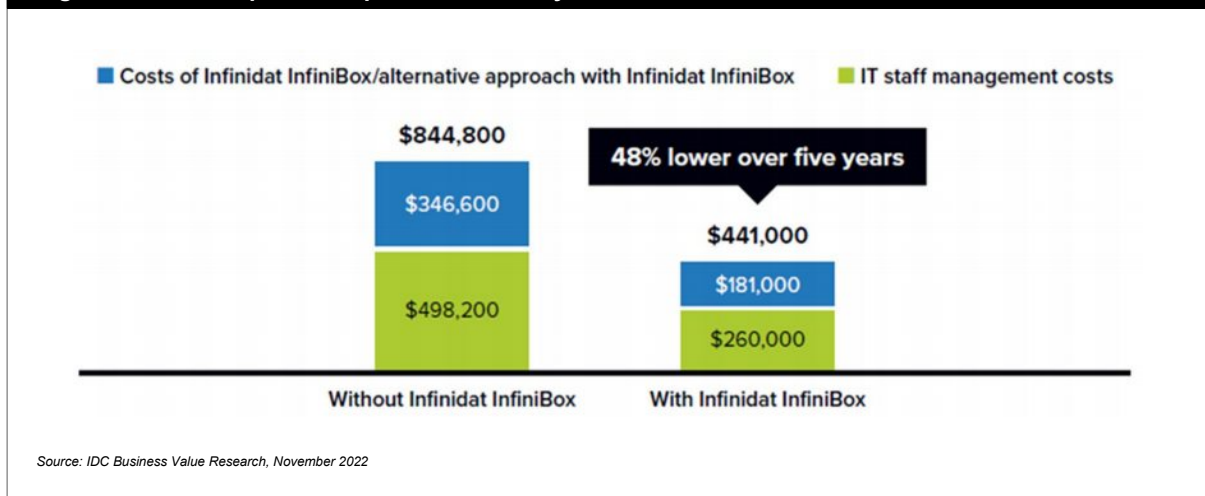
Costs of Infinidat InfiniBox/alternative approach with Infinidat InfiniBox
IT staff management costs

$844,800
$346,600
$498,200

48% lower over five years

$441,000
$181,000
$260,000

Without Infinidat InfiniBox
With Infinidat InfiniBox

Source: IDC Business Value Research, November 2022